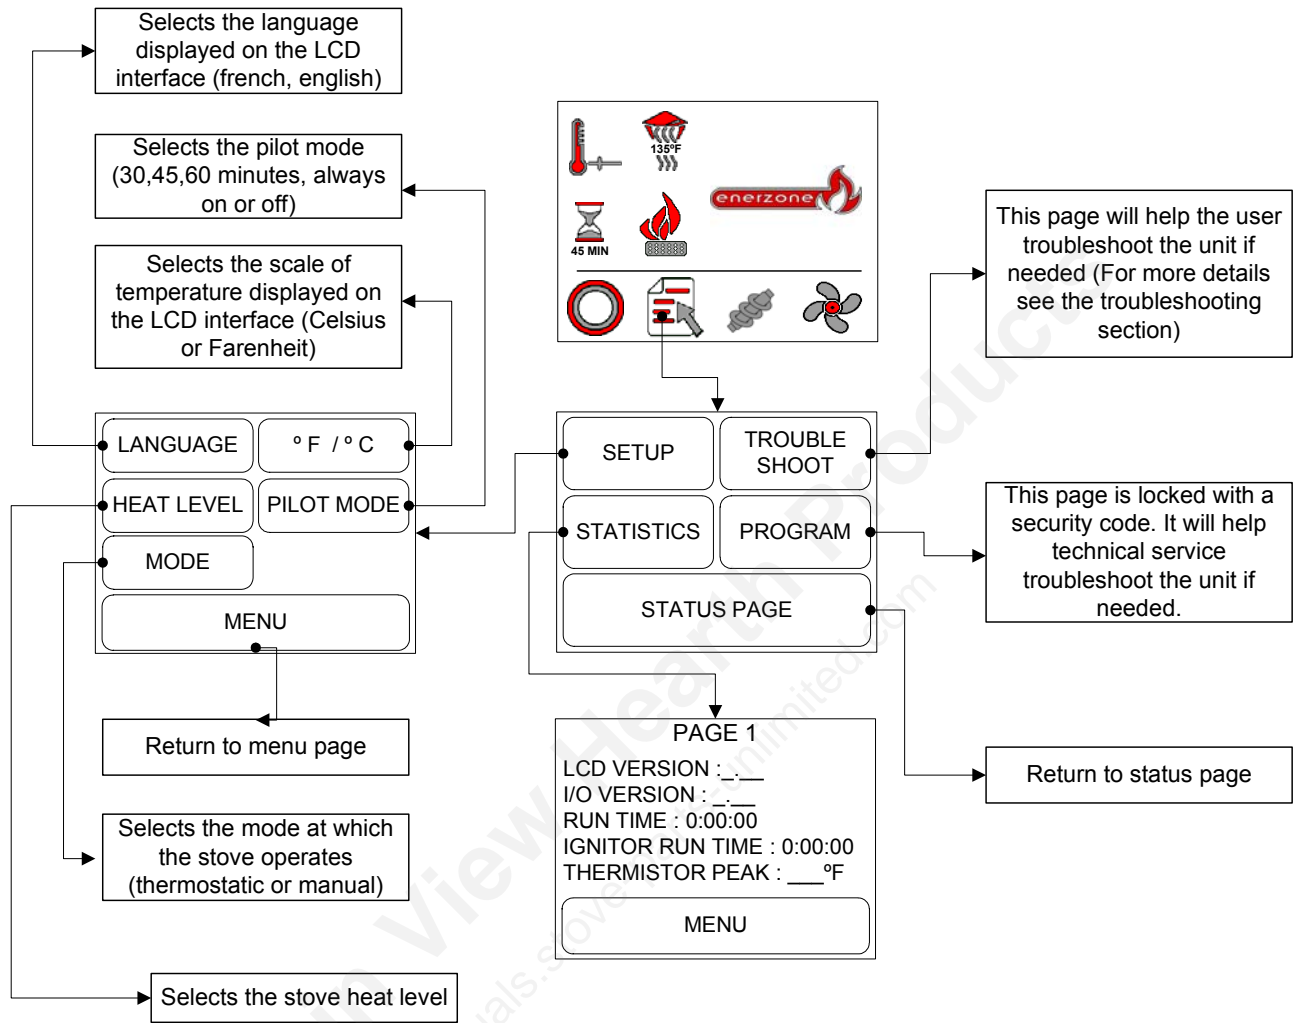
Selects the language displayed on the LCD interface (french, english)

Selects the pilot mode (30,45,60 minutes, always on or off)

Selects the scale of temperature displayed on the LCD interface (Celsius or Farenheit)

135ºF

enerzone

45 MIN

This page will help the user troubleshoot the unit if needed (For more details see the troubleshooting section)

LANGUAGE
° F / ° C
HEAT LEVEL
PILOT MODE
MODE
MENU

SETUP
TROUBLE SHOOT
STATISTICS
PROGRAM
STATUS PAGE

This page is locked with a security code. It will help technical service troubleshoot the unit if needed.

Return to menu page

PAGE 1
LCD VERSION :_.__
I/O VERSION : _.__
RUN TIME : 0:00:00
IGNITOR RUN TIME : 0:00:00
THERMISTOR PEAK : ___ºF
MENU

Return to status page

Selects the mode at which the stove operates (thermostatic or manual)

Selects the stove heat level